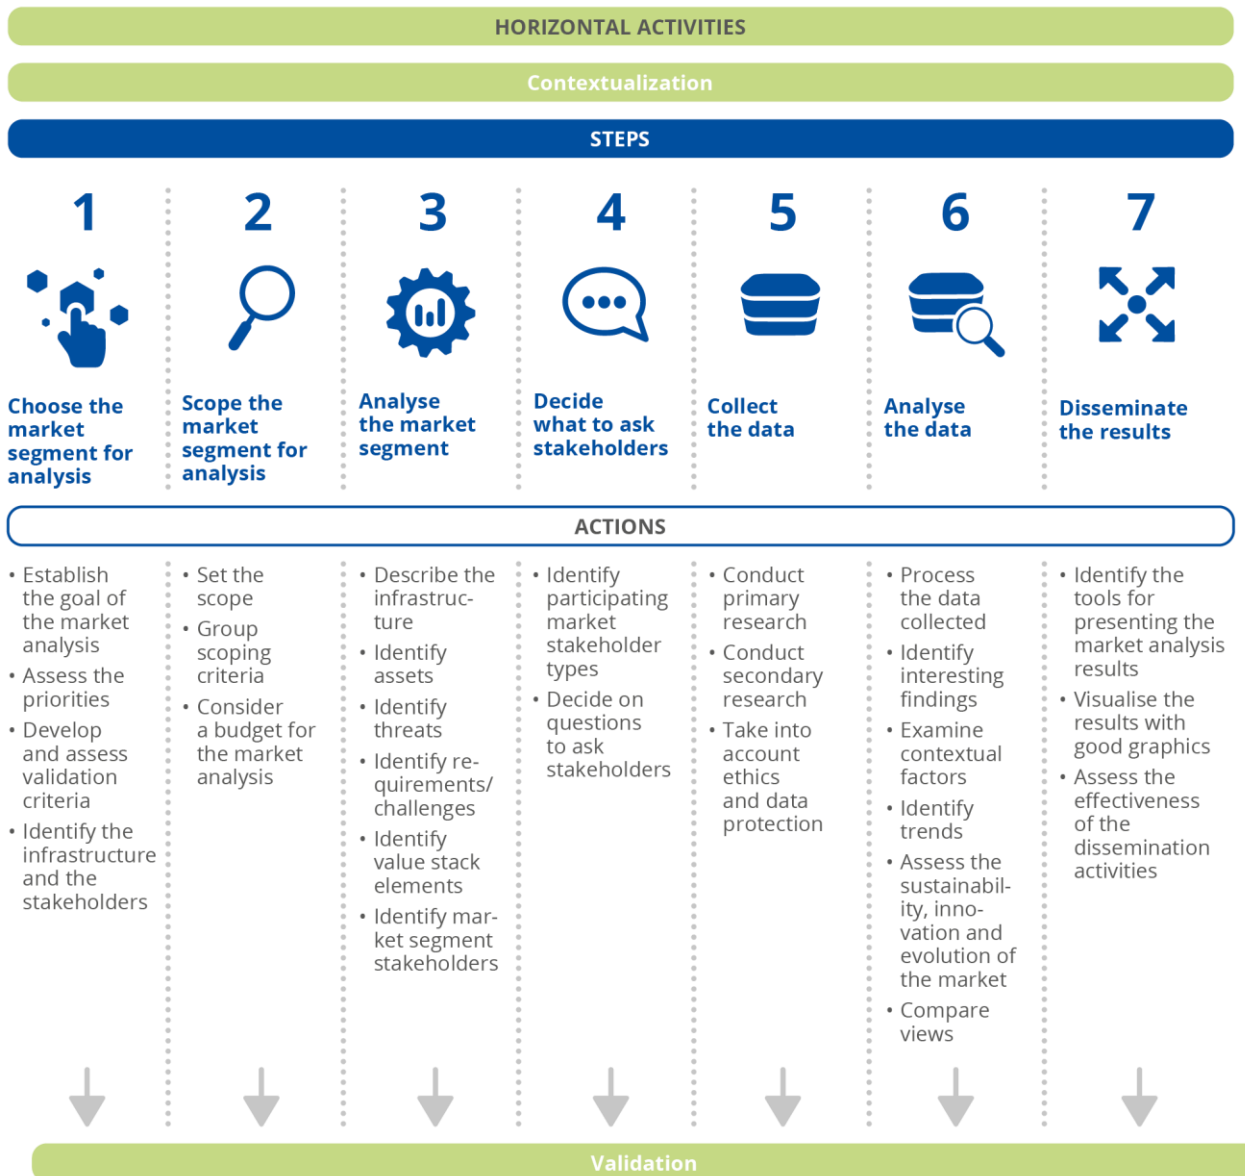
HORIZONTAL ACTIVITIES

Contextualization

STEPS

1

Choose the market segment for analysis

2

Scope the market segment for analysis

3

Analyse the market segment

4

Decide what to ask stakeholders

5

Collect the data

6

Analyse the data

7

Disseminate the results

ACTIONS

• Establish the goal of the market analysis
• Assess the priorities
• Develop and assess validation criteria
• Identify the infrastructure and the stakeholders

• Set the scope
• Group scoping criteria
• Consider a budget for the market analysis

• Describe the infrastructure
• Identify assets
• Identify threats
• Identify requirements/ challenges
• Identify value stack elements
• Identify market segment stakeholders

• Identify participating market stakeholder types
• Decide on questions to ask stakeholders

• Conduct primary research
• Conduct secondary research
• Take into account ethics and data protection

• Process the data collected
• Identify interesting findings
• Examine contextual factors
• Identify trends
• Assess the sustainability, innovation and evolution of the market
• Compare views

• Identify the tools for presenting the market analysis results
• Visualise the results with good graphics
• Assess the effectiveness of the dissemination activities

Validation